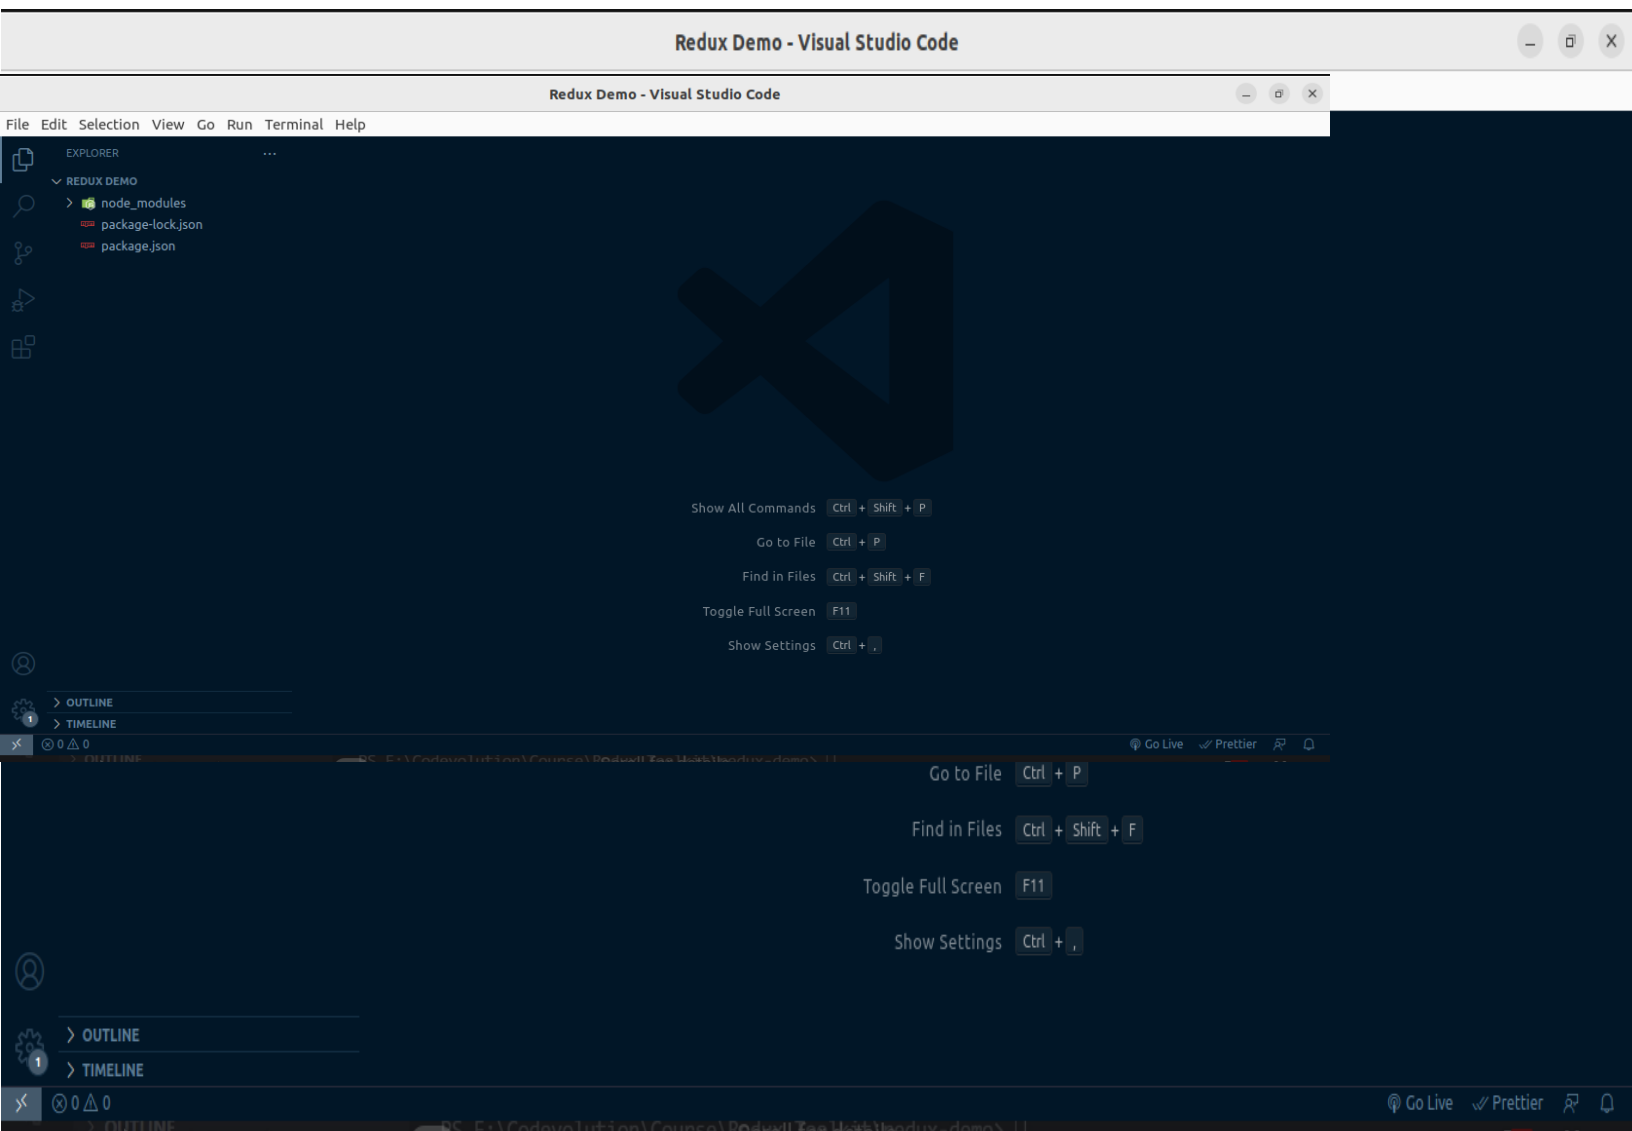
Redux Demo - Visual Studio Code

Redux Demo - Visual Studio Code

File Edit Selection View Go Run Terminal Help

EXPLORER ...

REDUX DEMO

node_modules

package-lock.json

package.json

Show All Commands Ctrl + Shift + P

Go to File Ctrl + P

Find in Files Ctrl + Shift + F

Toggle Full Screen F11

Show Settings Ctrl + ,

OUTLINE

TIMELINE

⊗ 0 ⚠ 0

Go Live Prettier

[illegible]

Go to File Ctrl + P

Find in Files Ctrl + Shift + F

Toggle Full Screen F11

Show Settings Ctrl + ,

OUTLINE

TIMELINE

⊗ 0 ⚠ 0

Go Live Prettier

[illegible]